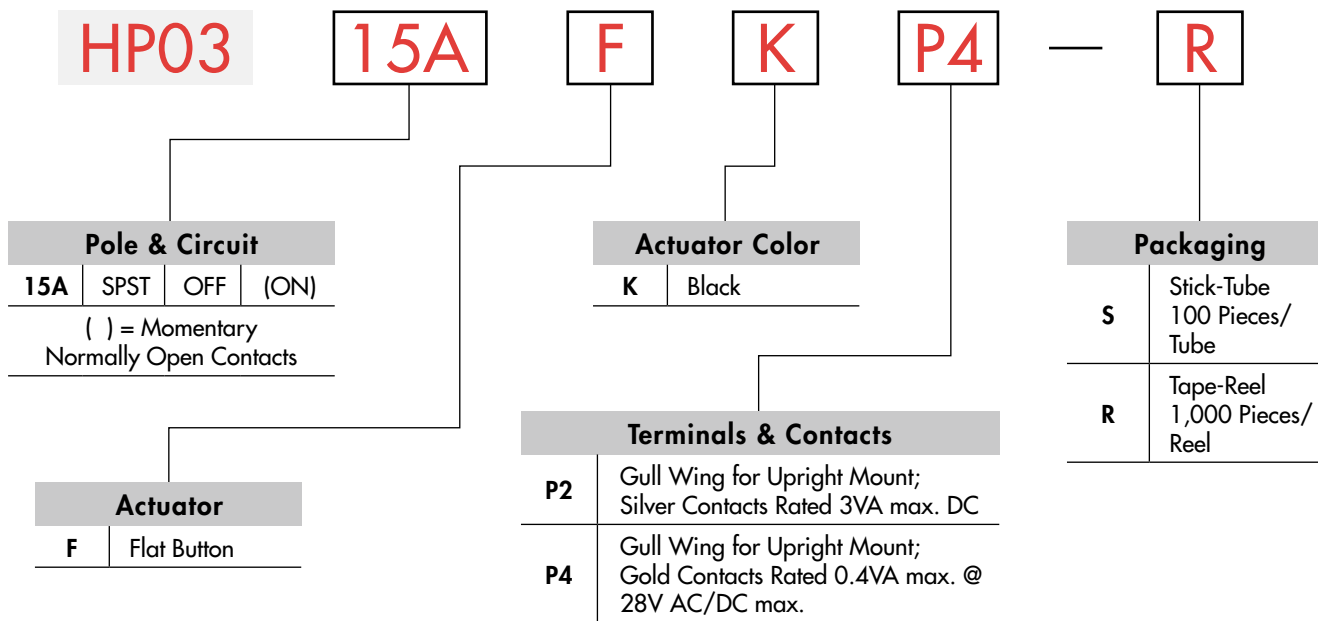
HP03 15A F K P4 — R

Pole & Circuit

| 15A | SPST | OFF | (ON) |
|---|---|---|---|

( ) = Momentary Normally Open Contacts

Actuator Color

| K | Black |
|---|---|

Packaging

| S | Stick-Tube 100 Pieces/ Tube |
|---|---|
| R | Tape-Reel 1,000 Pieces/ Reel |

Terminals & Contacts

| P2 | Gull Wing for Upright Mount; Silver Contacts Rated 3VA max. DC |
|---|---|
| P4 | Gull Wing for Upright Mount; Gold Contacts Rated 0.4VA max. @ 28V AC/DC max. |

Actuator

| F | Flat Button |
|---|---|